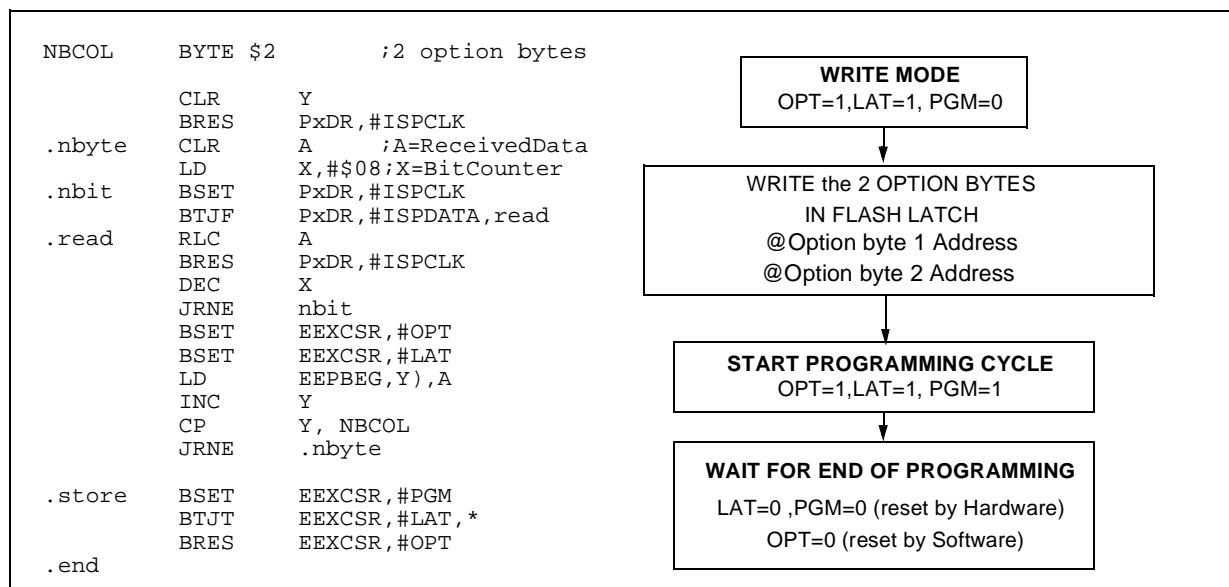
NBCOL BYTE \$2 ;2 option bytes

CLR Y
BRES PxDR,#ISPCLK
.nbyte CLR A ;A=ReceivedData
LD X,#\$08;X=BitCounter
.nbit BSET PxDR,#ISPCLK
BTJF PxDR,#ISPDATA,read
.read RLC A
BRES PxDR,#ISPCLK
DEC X
JRNE nbit
BSET EEXCSR,#OPT
BSET EEXCSR,#LAT
LD EEPBEG,Y),A
INC Y
CP Y, NBCOL
JRNE .nbyte

.store BSET EEXCSR,#PGM
BTJT EEXCSR,#LAT,*
BRES EEXCSR,#OPT
.end

WRITE MODE
OPT=1,LAT=1, PGM=0

WRITE the 2 OPTION BYTES
IN FLASH LATCH
@Option byte 1 Address
@Option byte 2 Address

START PROGRAMMING CYCLE
OPT=1,LAT=1, PGM=1

WAIT FOR END OF PROGRAMMING
LAT=0 ,PGM=0 (reset by Hardware)
OPT=0 (reset by Software)